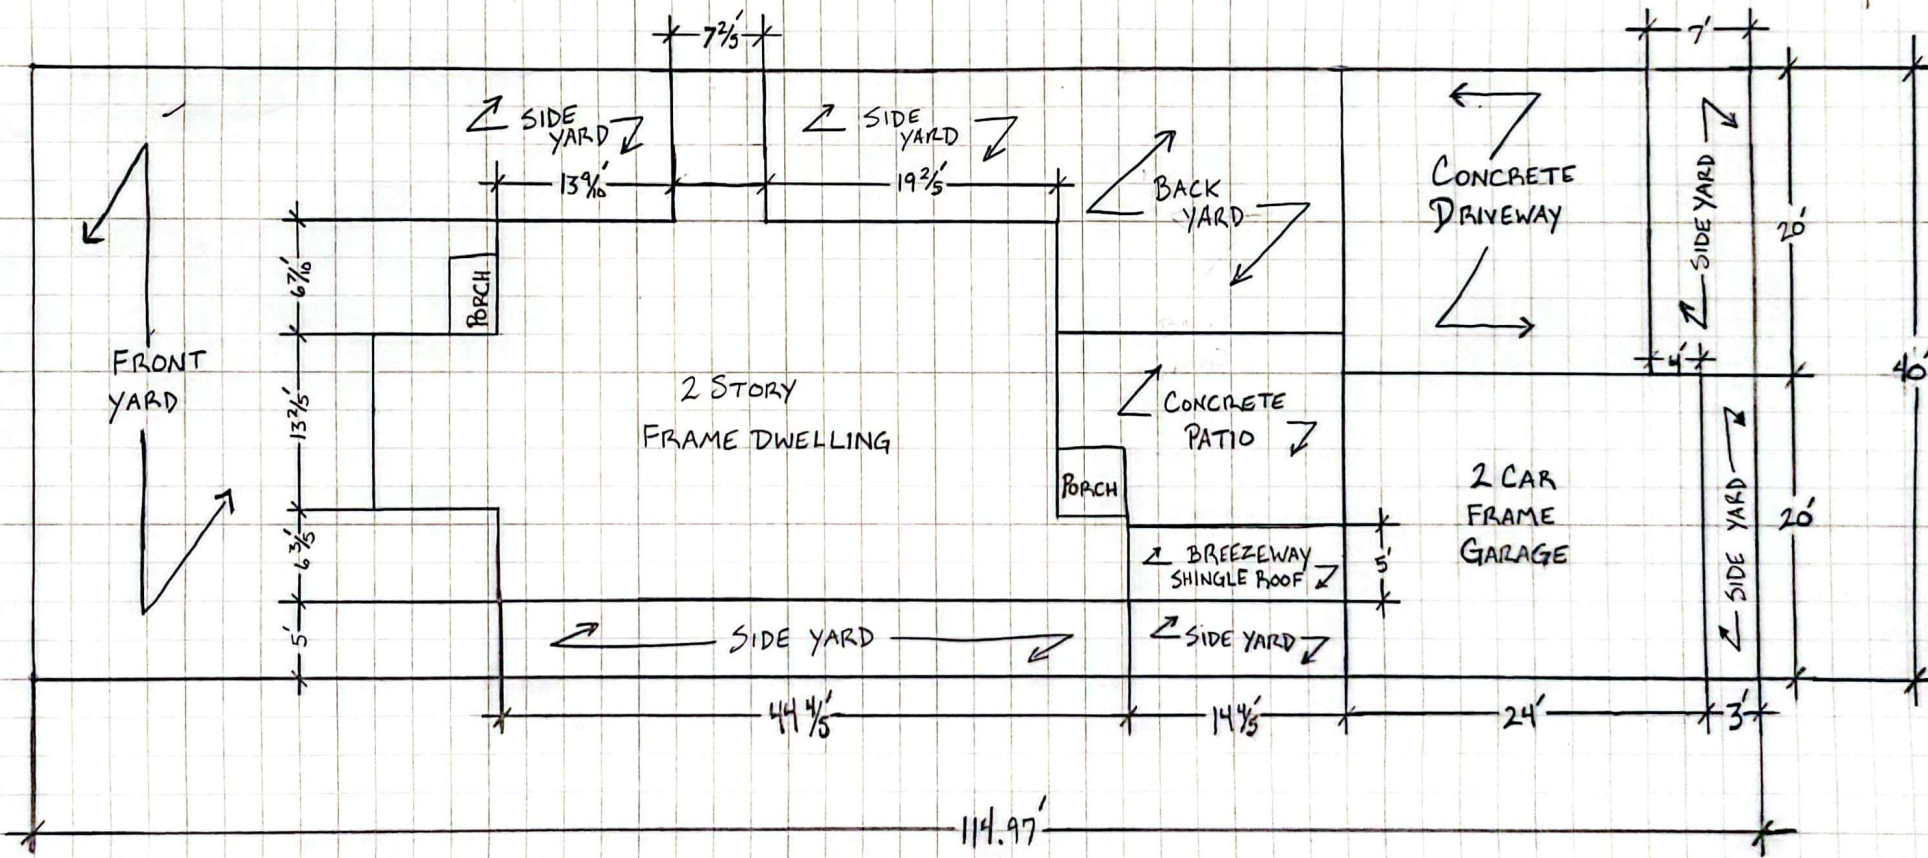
$7\frac{2}{5}'$

$7'$

SIDE YARD

SIDE YARD

$13\frac{9}{10}'$

$19\frac{2}{5}'$

BACK YARD

CONCRETE DRIVEWAY

SIDE YARD

$20'$

$6\frac{7}{10}'$

PORCH

FRONT YARD

2 STORY FRAME DWELLING

$13\frac{2}{5}'$

$4'$

$40'$

CONCRETE PATIO

PORCH

2 CAR FRAME GARAGE

$6\frac{3}{5}'$

BREEZEWAY SHINGLE ROOF

$5'$

SIDE YARD

$20'$

$5'$

SIDE YARD

SIDE YARD

$44\frac{4}{5}'$

$14\frac{4}{5}'$

$24'$

$3'$

$114.97'$